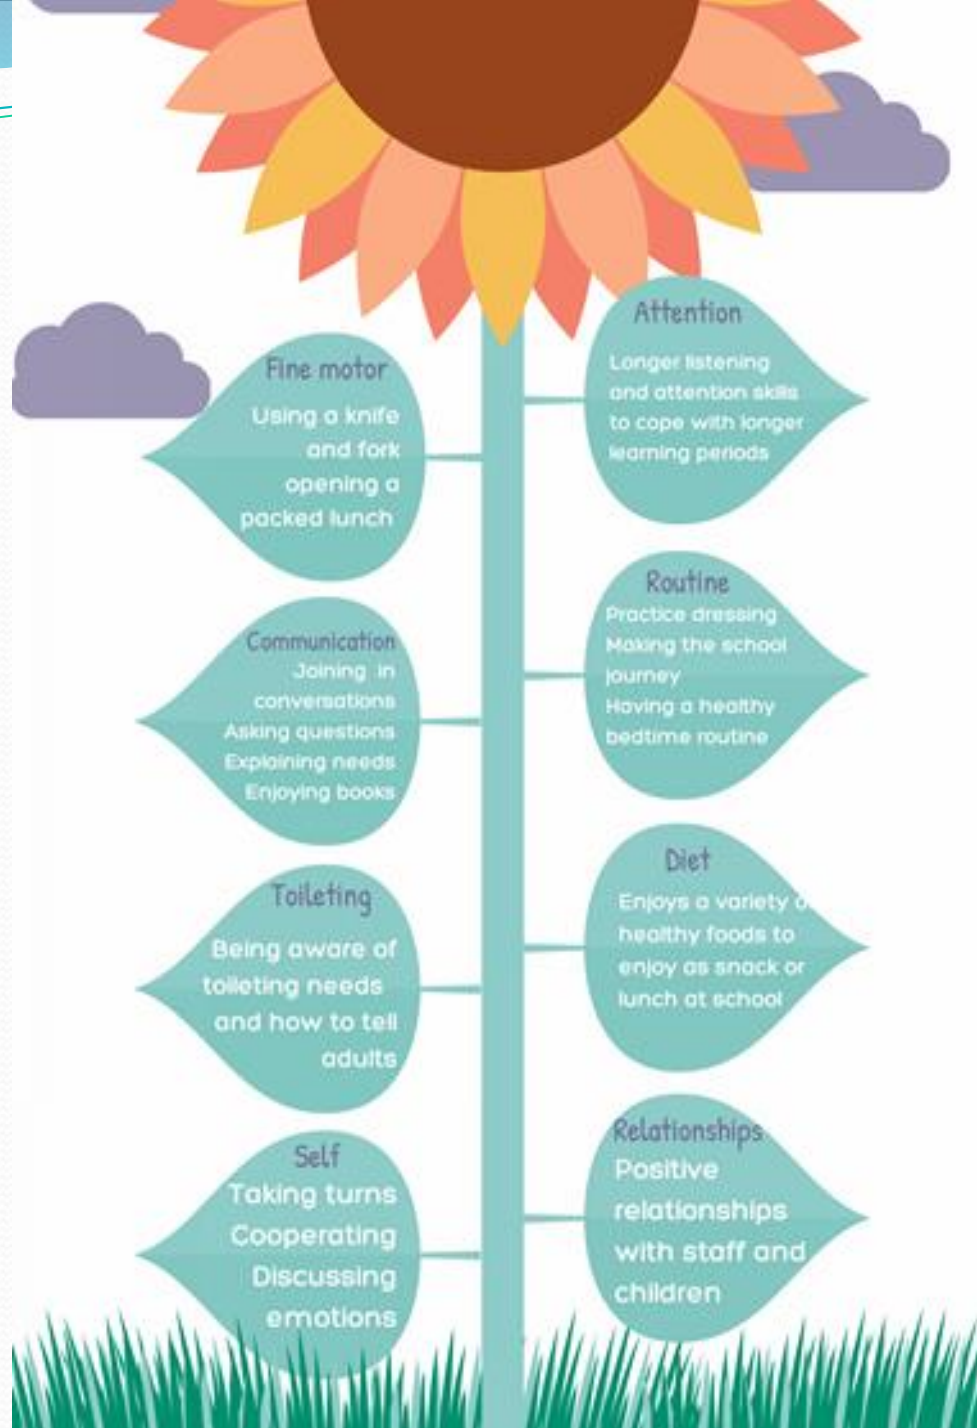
Fine motor
Using a knife and fork opening a packed lunch

Attention
Longer listening and attention skills to cope with longer learning periods

Communication
Joining in conversations
Asking questions
Explaining needs
Enjoying books

Routine
Practice dressing
Making the school journey
Having a healthy bedtime routine

Toileting
Being aware of toileting needs and how to tell adults

Diet
Enjoys a variety o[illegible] healthy foods to enjoy as snack or lunch at school

Self
Taking turns
Cooperating
Discussing emotions

Relationships
Positive relationships with staff and children